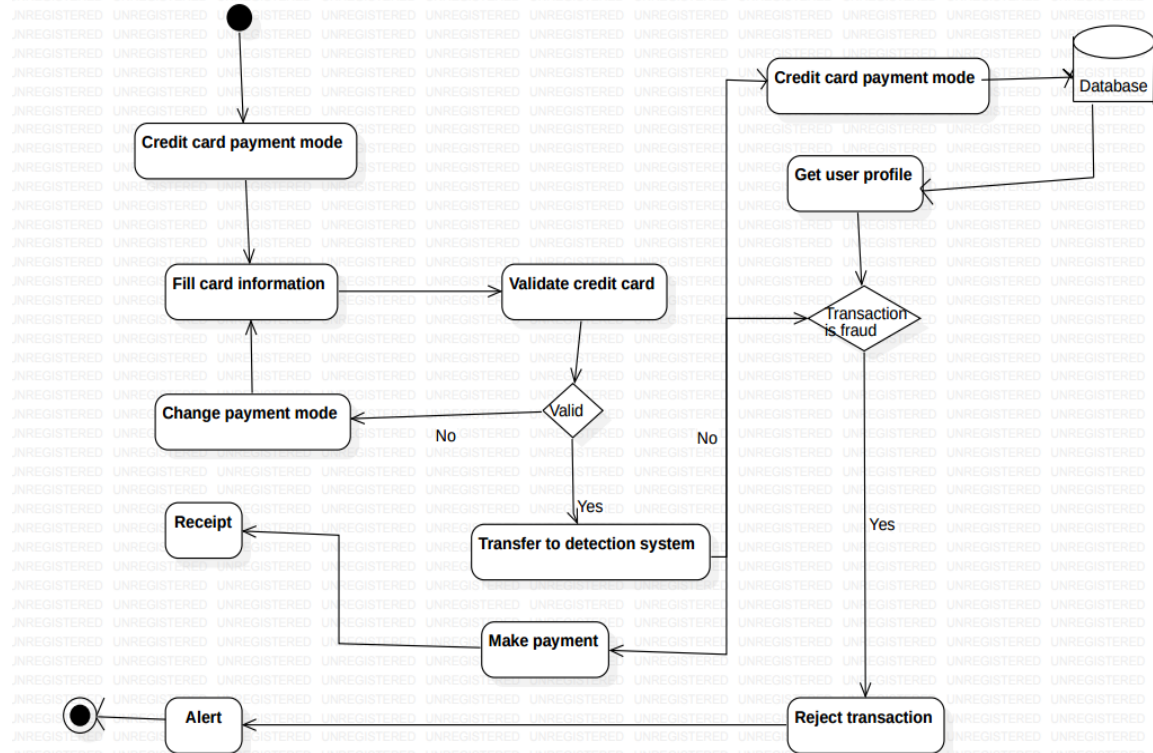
Credit card payment mode

Fill card information

Change payment mode

Receipt

Alert

Validate credit card

Valid

No

Yes

Transfer to detection system

Make payment

No

Credit card payment mode

Database

Get user profile

Transaction is fraud

Yes

Reject transaction

UNREGISTERED